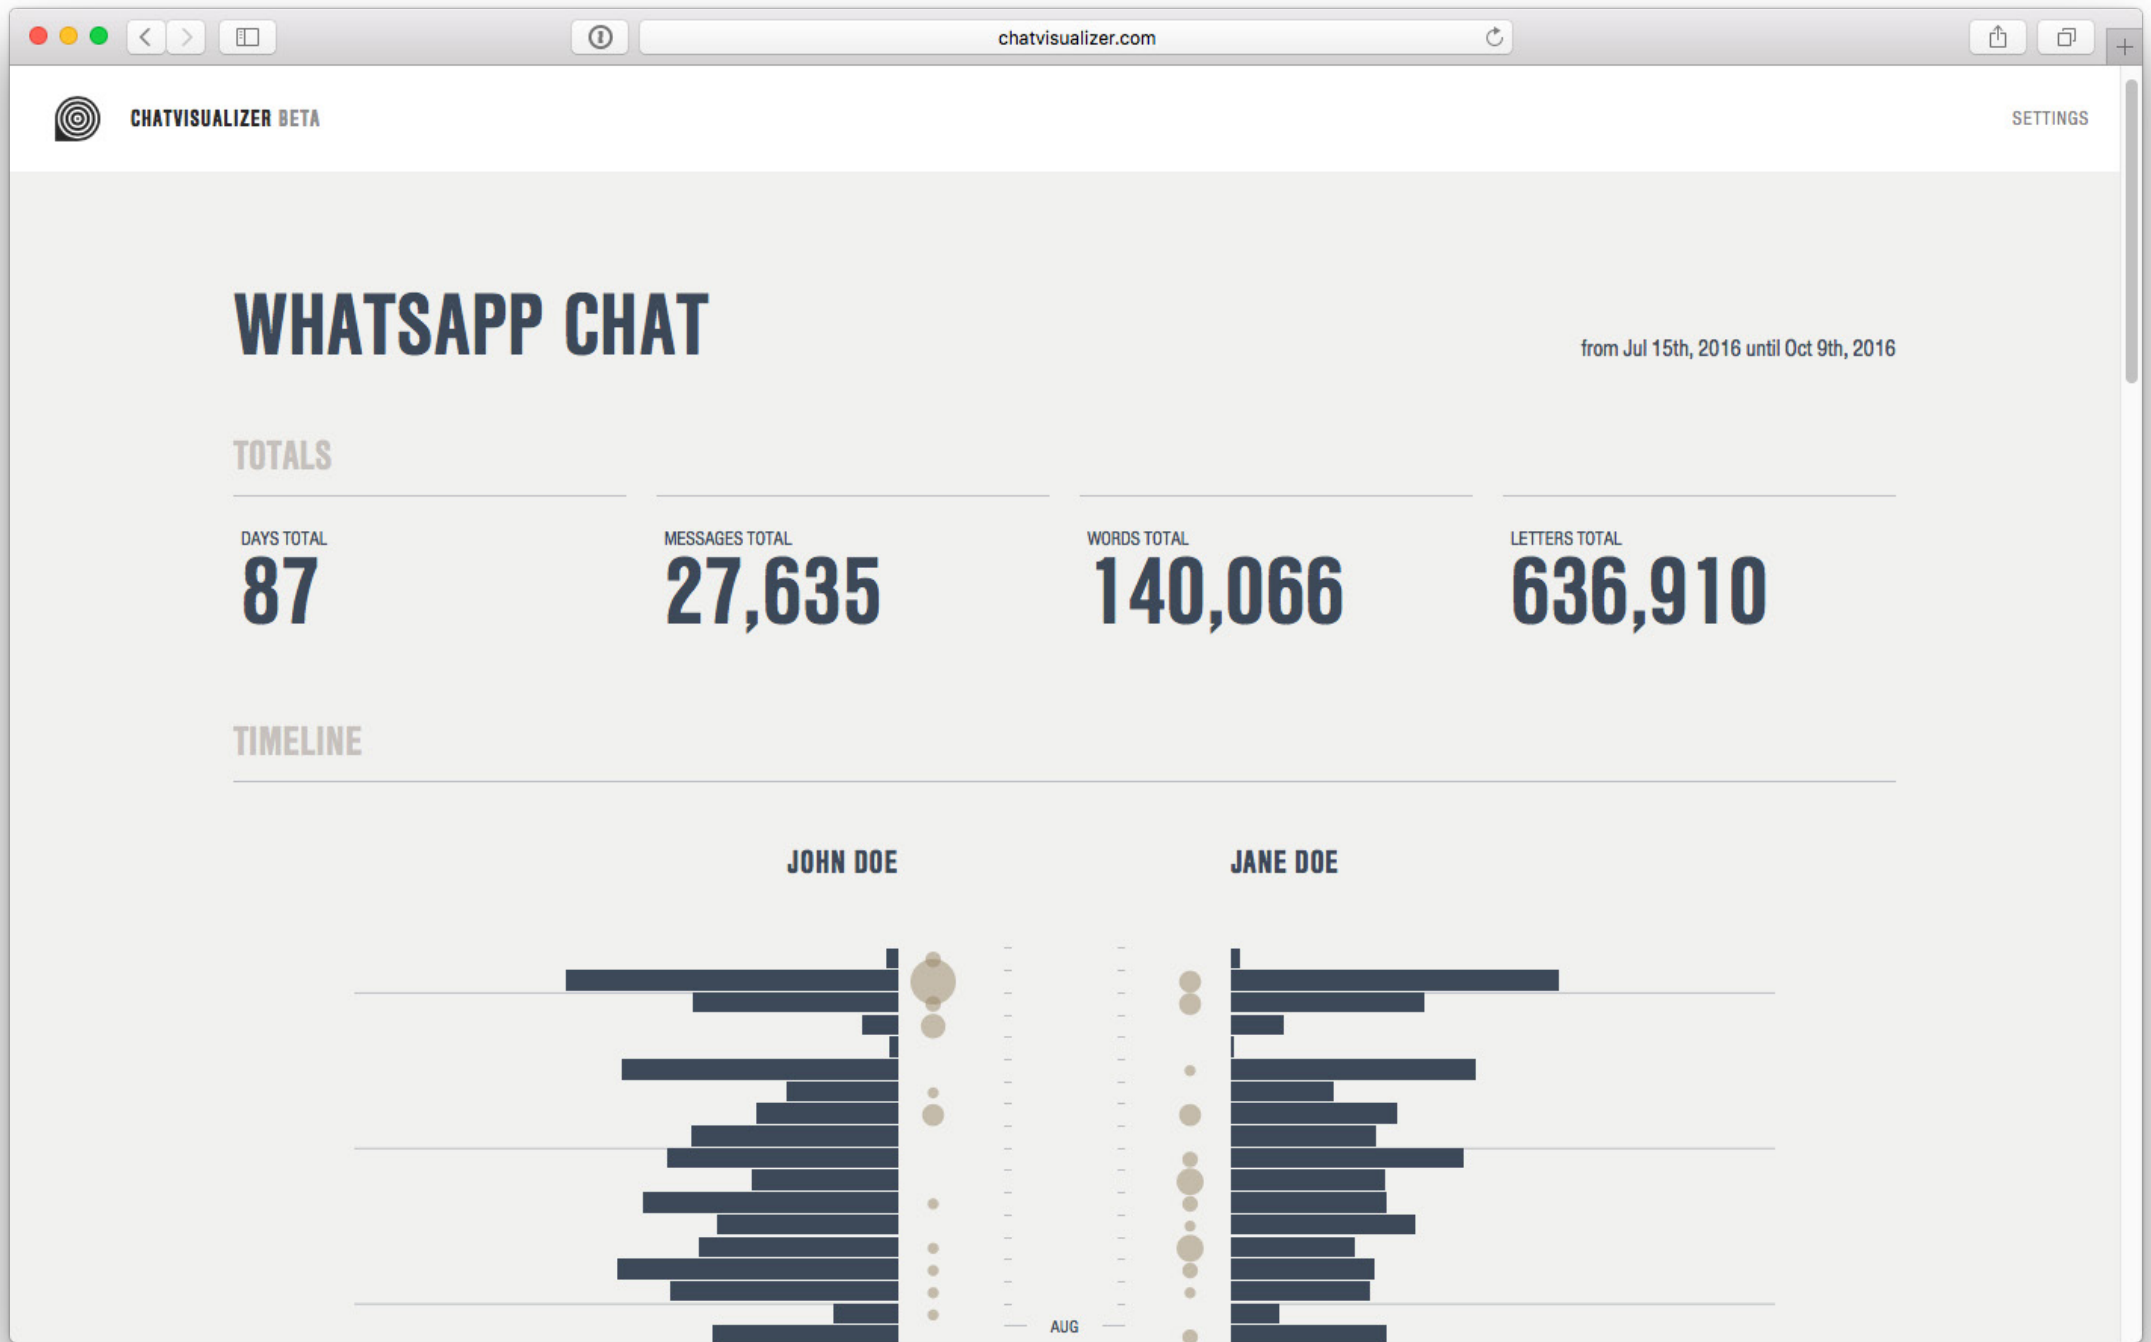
chatvisualizer.com

CHATVISUALIZER BETA

SETTINGS

WHATSAPP CHAT

from Jul 15th, 2016 until Oct 9th, 2016

TOTALS

DAYS TOTAL
87

MESSAGES TOTAL
27,635

WORDS TOTAL
140,066

LETTERS TOTAL
636,910

TIMELINE

JOHN DOE

JANE DOE

AUG